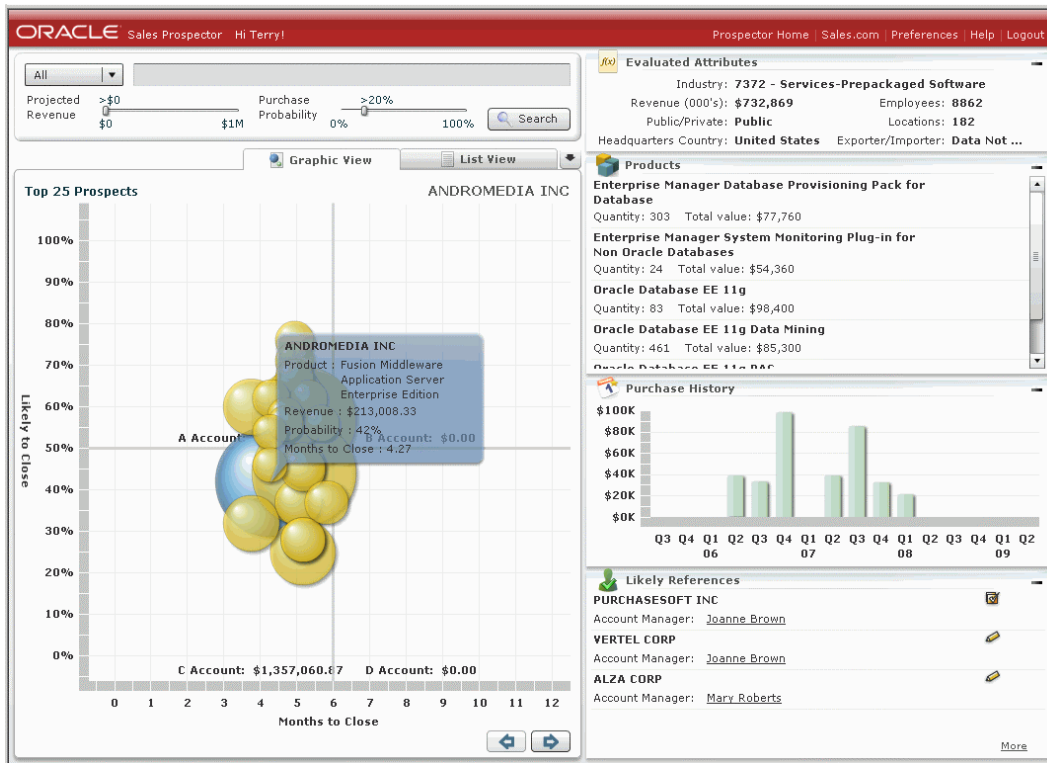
ORACLE Sales Prospector Hi Terry!

Prospector Home | Sales.com | Preferences | Help | Logout

All

Projected Revenue >$0 $0 $1M

Purchase Probability >20% 0% 100%

Search

Graphic View

List View

Top 25 Prospects

ANDROMEDIA INC

100%
90%
80%
70%
60%
50%
40%
30%
20%
10%
0%

Likely to Close

A Account:

B Account: $0.00

C Account: $1,357,060.87

D Account: $0.00

ANDROMEDIA INC
Product : Fusion Middleware Application Server Enterprise Edition
Revenue : $213,008.33
Probability : 42%
Months to Close : 4.27

0 1 2 3 4 5 6 7 8 9 10 11 12

Months to Close

Evaluated Attributes

Industry: 7372 - Services-Prepackaged Software
Revenue (000's): $732,869
Employees: 8862
Public/Private: Public
Locations: 182
Headquarters Country: United States
Exporter/Importer: Data Not ...

Products

Enterprise Manager Database Provisioning Pack for Database
Quantity: 303 Total value: $77,760

Enterprise Manager System Monitoring Plug-in for Non Oracle Databases
Quantity: 24 Total value: $54,360

Oracle Database EE 11g
Quantity: 83 Total value: $98,400

Oracle Database EE 11g Data Mining
Quantity: 461 Total value: $85,300

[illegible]

Purchase History

$100K
$80K
$60K
$40K
$20K
$0K

Q3 Q4 Q1 Q2 Q3 Q4 Q1 Q2 Q3 Q4 Q1 Q2 Q3 Q4 Q1 Q2
06 07 08 09

Likely References

PURCHASESOFT INC
Account Manager: Joanne Brown

VERTEL CORP
Account Manager: Joanne Brown

ALZA CORP
Account Manager: Mary Roberts

More